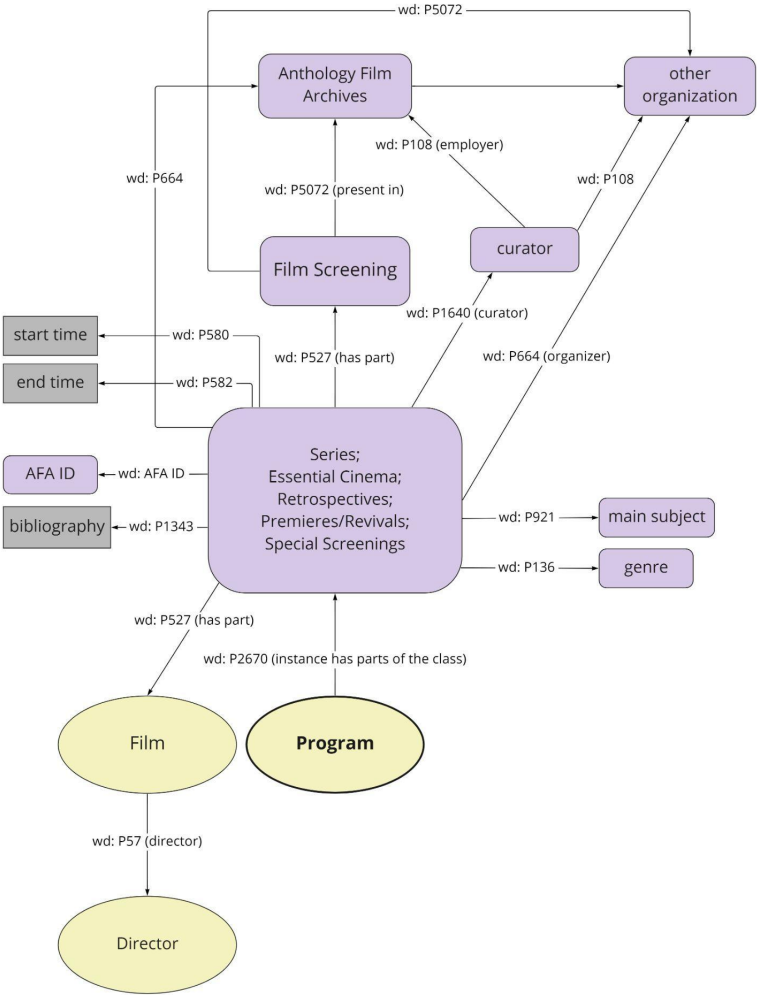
wd: P5072

Anthology Film Archives

other organization

wd: P108 (employer)

wd: P108

wd: P664

wd: P5072 (present in)

curator

Film Screening

wd: P1640 (curator)

start time

wd: P580

wd: P527 (has part)

wd: P664 (organizer)

end time

wd: P582

AFA ID

wd: AFA ID

Series; Essential Cinema; Retrospectives; Premieres/Revivals; Special Screenings

bibliography

wd: P1343

wd: P921

main subject

wd: P136

genre

wd: P527 (has part)

wd: P2670 (instance has parts of the class)

Film

Program

wd: P57 (director)

Director